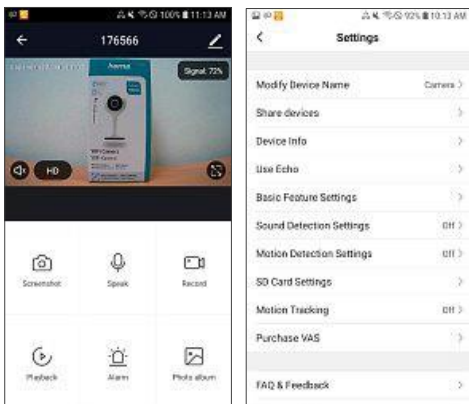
100% 11:13 AM

176566

Signal: 72%

HD

Screenshot

Speak

Record

Playback

Alarm

Photo album

92% 10:13 AM

Settings

Modify Device Name Camera >

Share devices >

Device Info >

Use Echo >

Basic Feature Settings >

Sound Detection Settings Off >

Motion Detection Settings Off >

SD Card Settings >

Motion Tracking Off >

Purchase VAS >

FAQ & Feedback >